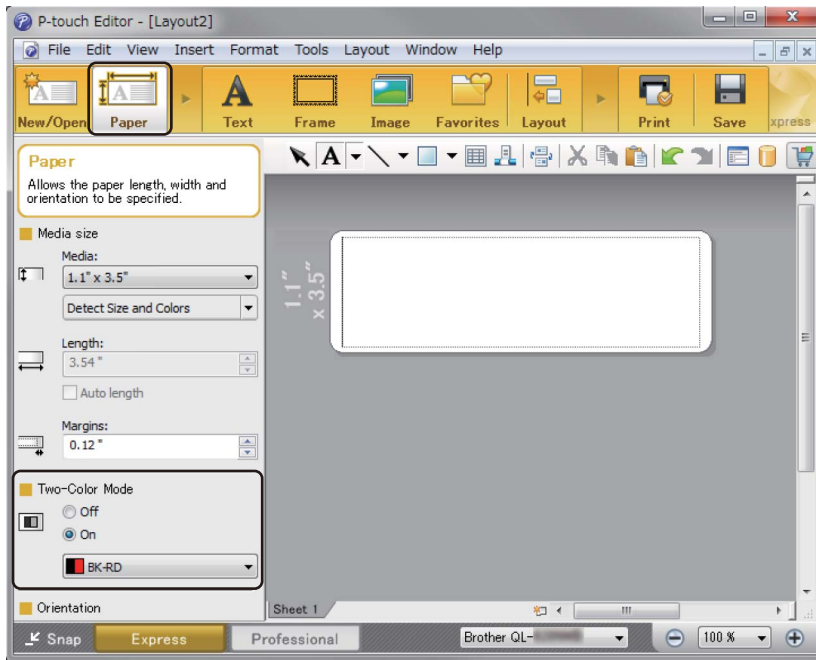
P-touch Editor - [Layout2]

File Edit View Insert Format Tools Layout Window Help

New/Open Paper Text Frame Image Favorites Layout Print Save xpress

Paper
Allows the paper length, width and orientation to be specified.

Media size
Media:
1.1" x 3.5"
Detect Size and Colors
Length:
3.54 "
Auto length
Margins:
0.12 "

Two-Color Mode
Off
On
BK-RD

Orientation

1.1" x 3.5"

Sheet 1

Snap Express Professional Brother QL-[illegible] 100 %